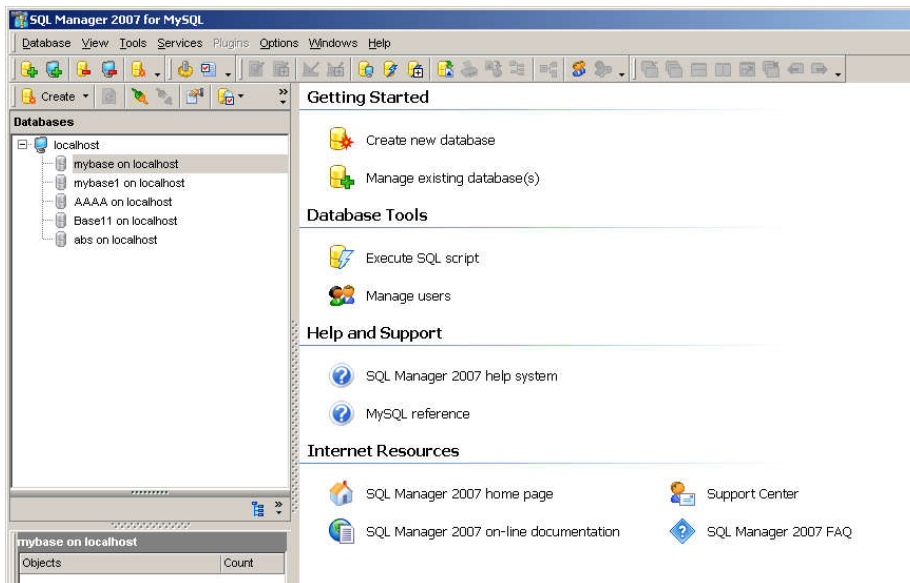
SQL Manager 2007 for MySQL

Database View Tools Services Plugins Options Windows Help

Create

Databases

localhost
mybase on localhost
mybase1 on localhost
AAAA on localhost
Base11 on localhost
abs on localhost

mybase on localhost

| Objects | Count |
|---|---|

Getting Started

Create new database

Manage existing database(s)

Database Tools

Execute SQL script

Manage users

Help and Support

SQL Manager 2007 help system

MySQL reference

Internet Resources

SQL Manager 2007 home page

Support Center

SQL Manager 2007 on-line documentation

SQL Manager 2007 FAQ